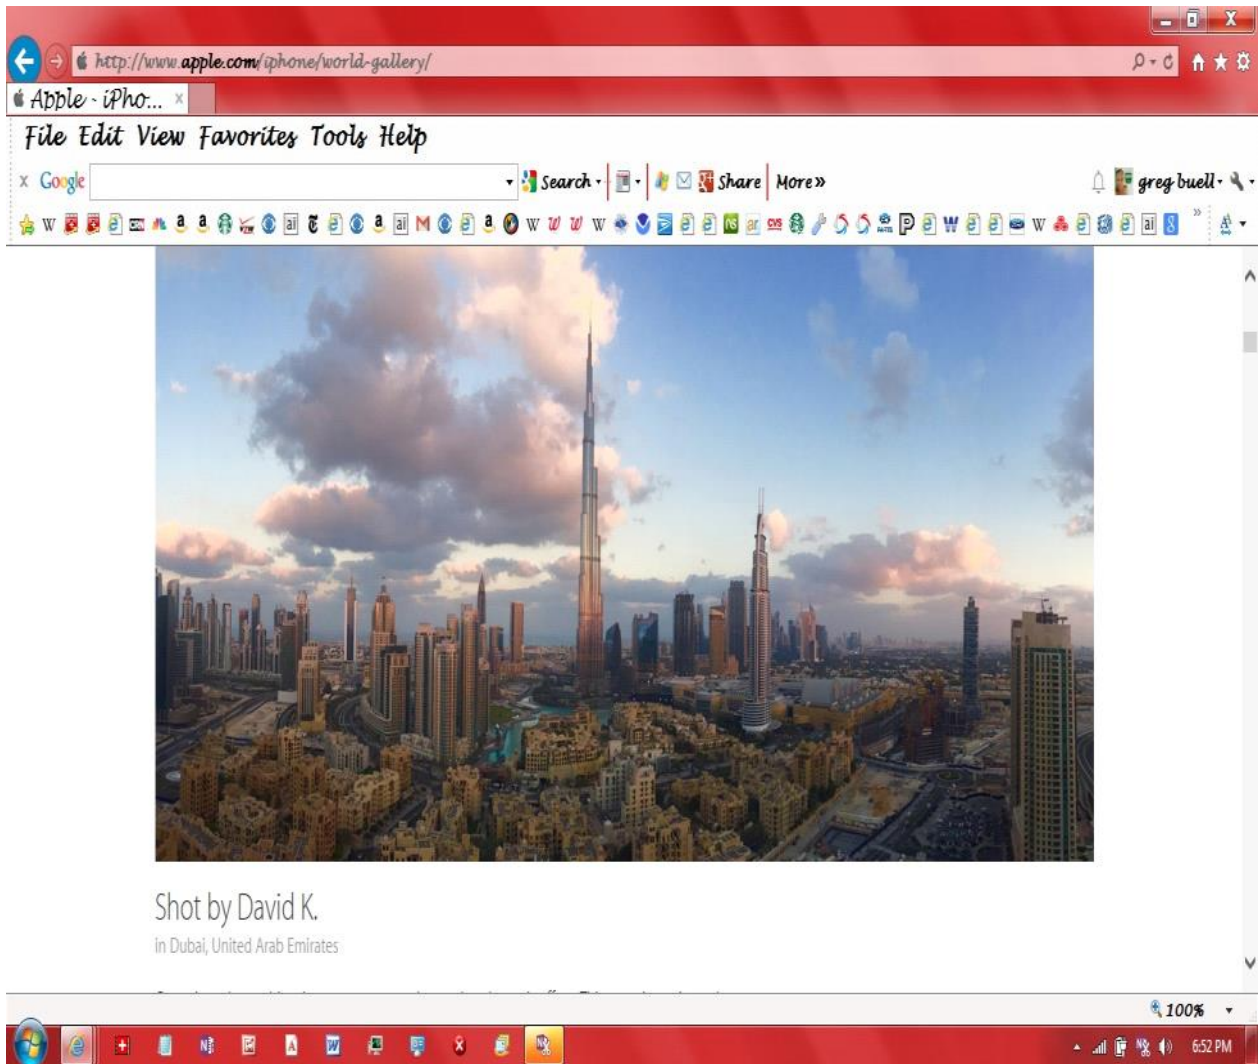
http://www.apple.com/iphone/world-gallery/

Apple - iPho... ×

File Edit View Favorites Tools Help

x Google Search Share More»

greg buell

Shot by David K.

in Dubai, United Arab Emirates

100%

6:52 PM